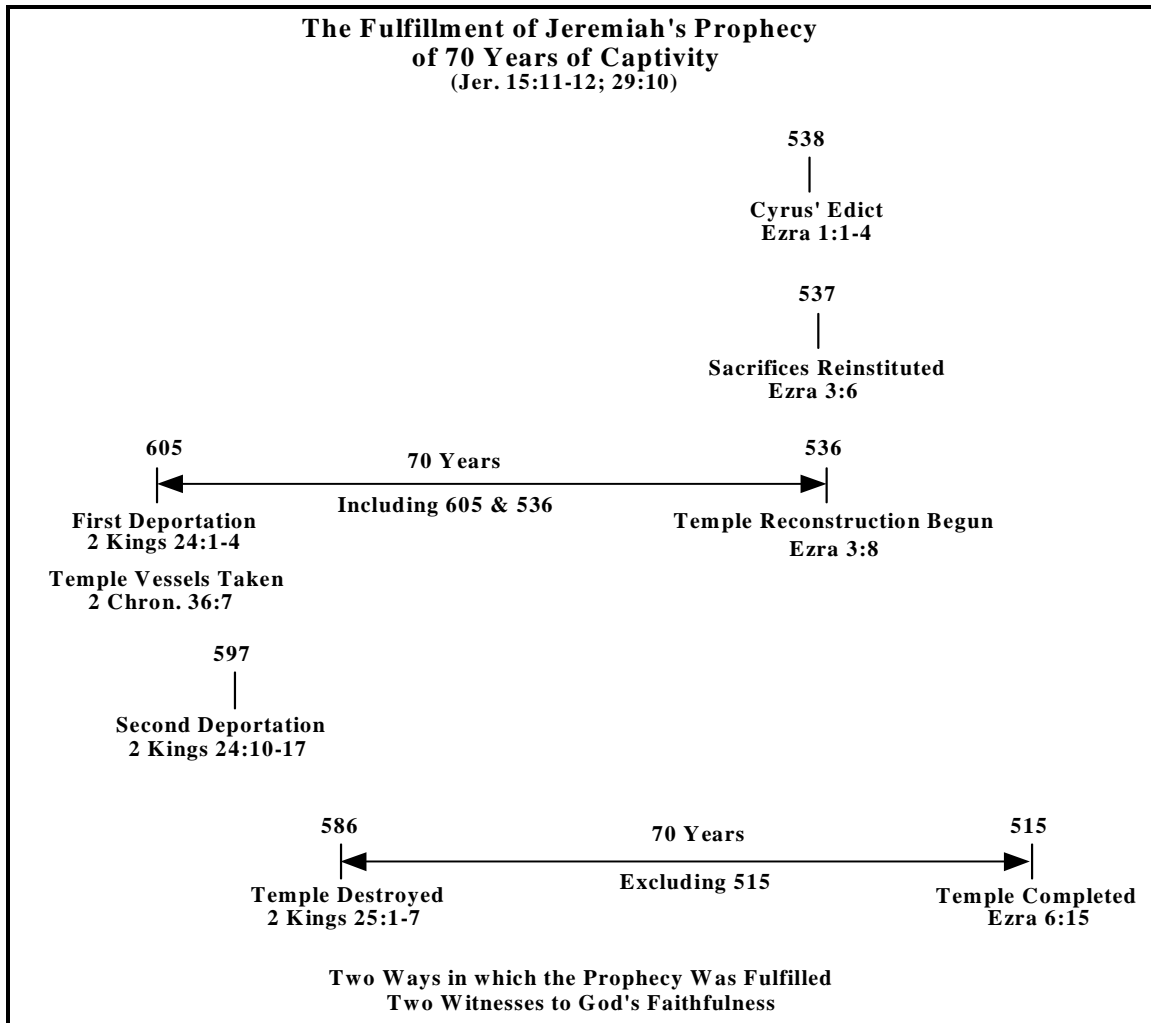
The Fulfillment of Jeremiah's Prophecy
of 70 Years of Captivity
(Jer. 15:11-12; 29:10)

538
Cyrus' Edict
Ezra 1:1-4

537
Sacrifices Reinstituted
Ezra 3:6

605
70 Years
Including 605 & 536
536

First Deportation
2 Kings 24:1-4

Temple Vessels Taken
2 Chron. 36:7

Temple Reconstruction Begun
Ezra 3:8

597
Second Deportation
2 Kings 24:10-17

586
70 Years
Excluding 515
515

Temple Destroyed
2 Kings 25:1-7

Temple Completed
Ezra 6:15

Two Ways in which the Prophecy Was Fulfilled
Two Witnesses to God's Faithfulness